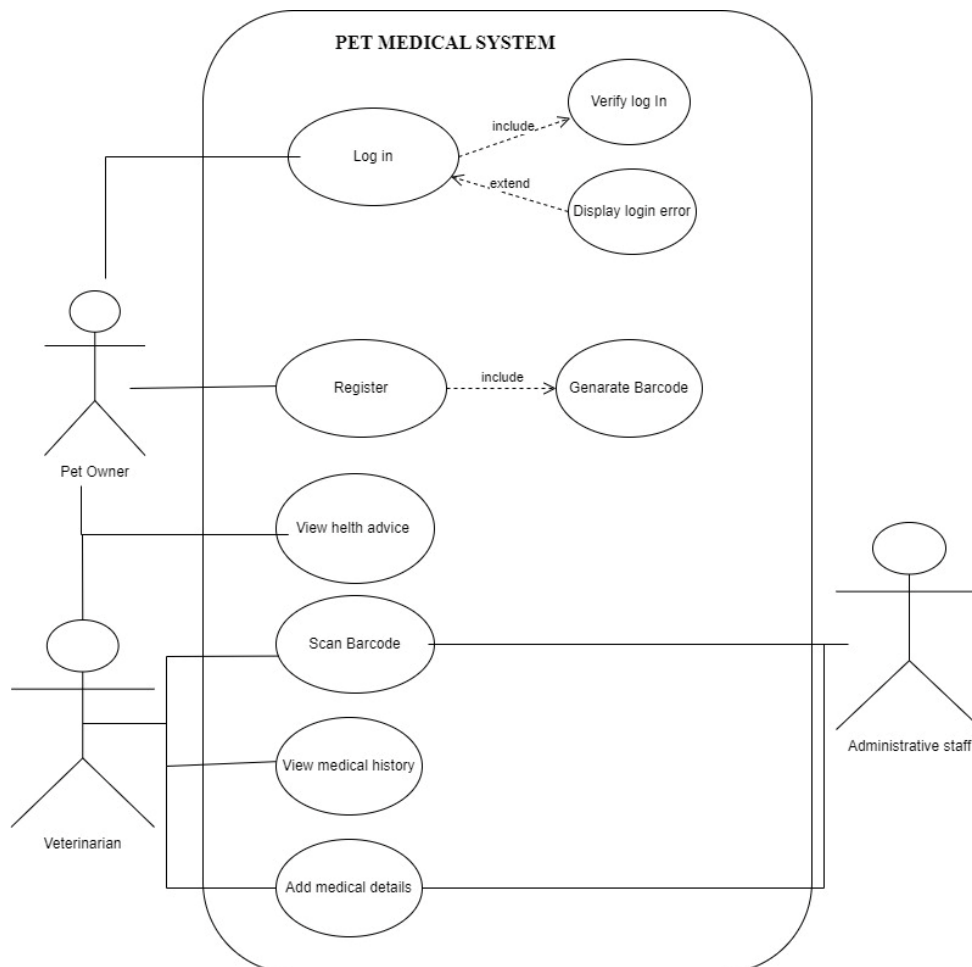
PET MEDICAL SYSTEM

Verify log In

include

Log in

extend

Display login error

Pet Owner

Register

include

Genarate Barcode

View helth advice

Scan Barcode

Administrative staff

Veterinarian

View medical history

Add medical details